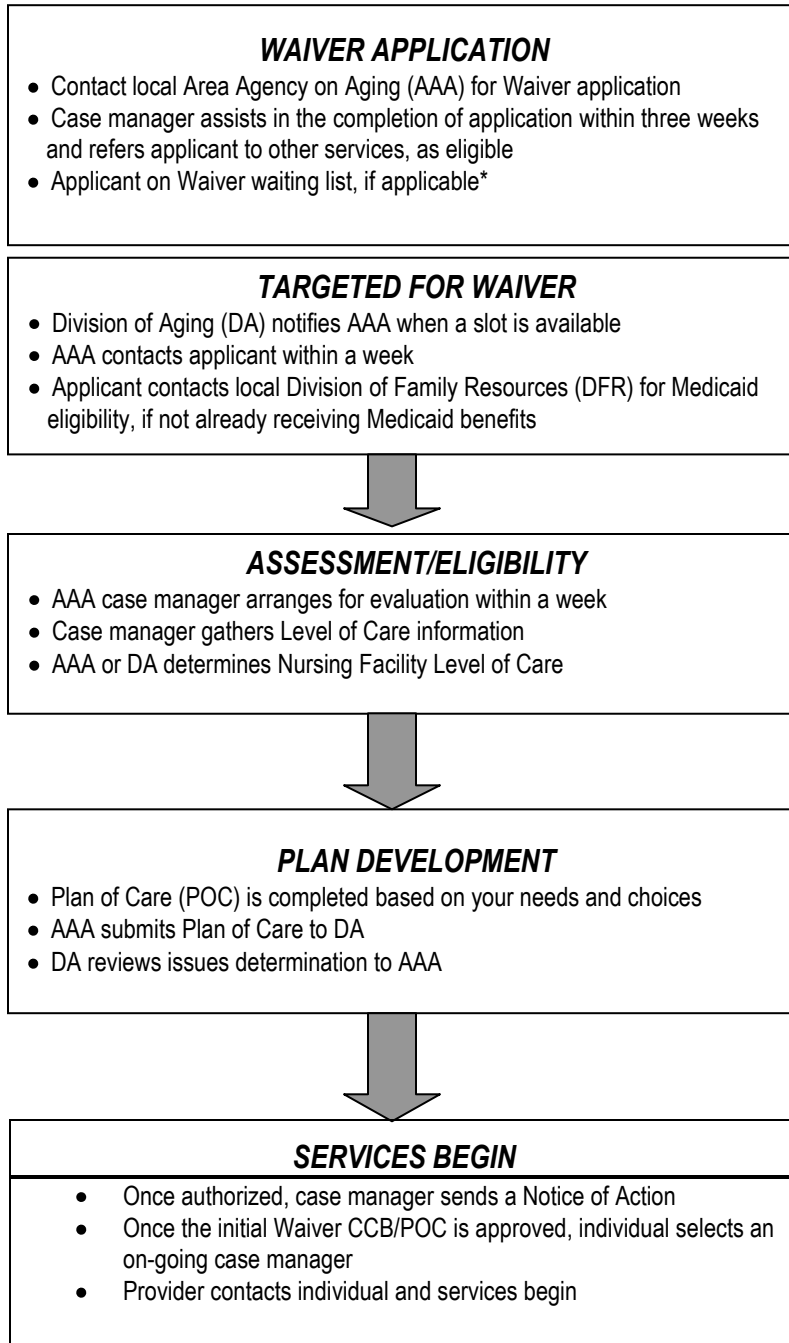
*WAIVER APPLICATION*

- Contact local Area Agency on Aging (AAA) for Waiver application
- Case manager assists in the completion of application within three weeks and refers applicant to other services, as eligible
- Applicant on Waiver waiting list, if applicable*

*TARGETED FOR WAIVER*

- Division of Aging (DA) notifies AAA when a slot is available
- AAA contacts applicant within a week
- Applicant contacts local Division of Family Resources (DFR) for Medicaid eligibility, if not already receiving Medicaid benefits

*ASSESSMENT/ELIGIBILITY*

- AAA case manager arranges for evaluation within a week
- Case manager gathers Level of Care information
- AAA or DA determines Nursing Facility Level of Care

*PLAN DEVELOPMENT*

- Plan of Care (POC) is completed based on your needs and choices
- AAA submits Plan of Care to DA
- DA reviews issues determination to AAA

*SERVICES BEGIN*

- Once authorized, case manager sends a Notice of Action
- Once the initial Waiver CCB/POC is approved, individual selects an on-going case manager
- Provider contacts individual and services begin